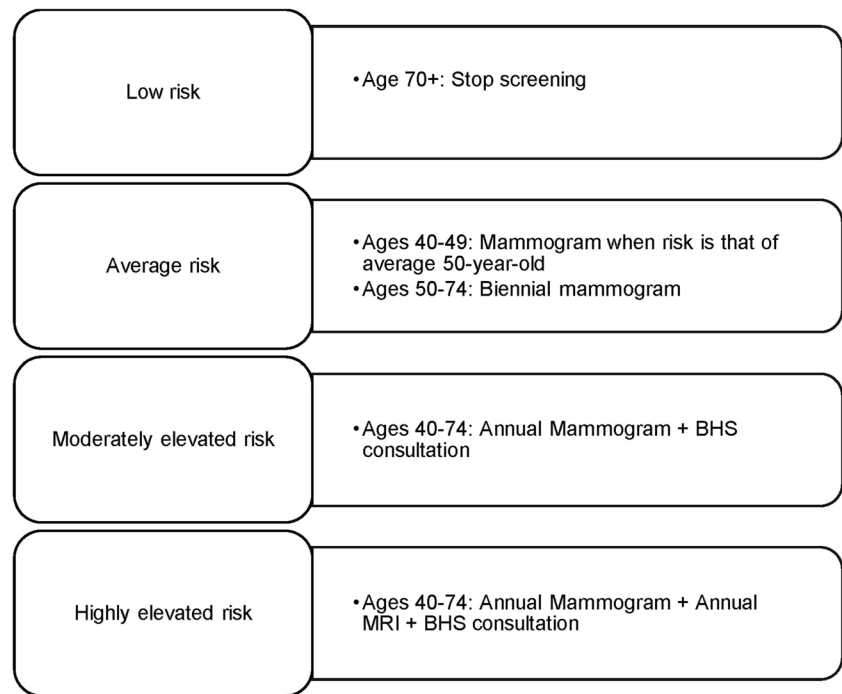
Low risk

•Age 70+: Stop screening

Average risk

•Ages 40-49: Mammogram when risk is that of average 50-year-old
•Ages 50-74: Biennial mammogram

Moderately elevated risk

•Ages 40-74: Annual Mammogram + BHS consultation

Highly elevated risk

•Ages 40-74: Annual Mammogram + Annual MRI + BHS consultation